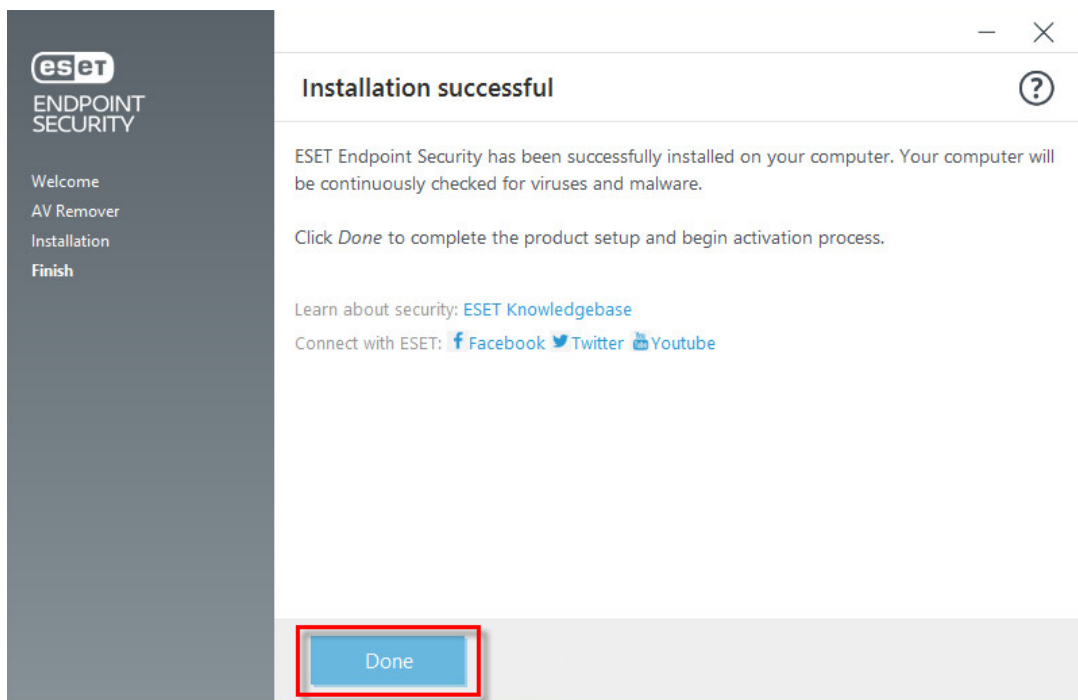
eset
ENDPOINT SECURITY

Welcome
AV Remover
Installation
Finish

Installation successful

?

ESET Endpoint Security has been successfully installed on your computer. Your computer will be continuously checked for viruses and malware.

Click *Done* to complete the product setup and begin activation process.

Learn about security: ESET Knowledgebase
Connect with ESET: Facebook Twitter Youtube

Done